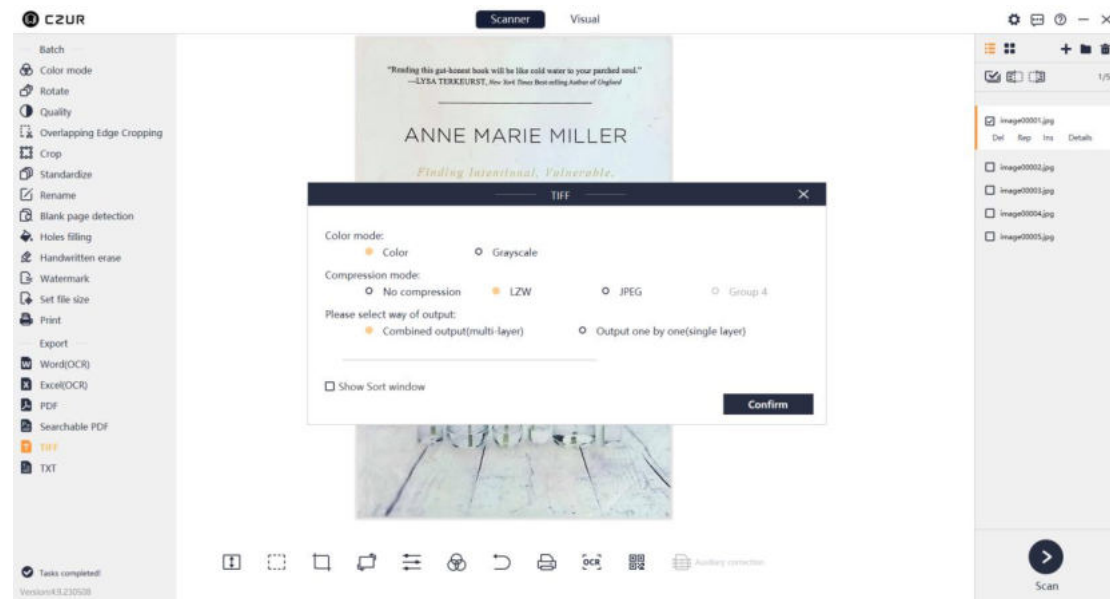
CZUR

Scanner Visual

Batch
Color mode
Rotate
Quality
Overlapping Edge Cropping
Crop
Standardize
Rename
Blank page detection
Holes filling
Handwritten erase
Watermark
Set file size
Print
Export
Word(OCR)
Excel(OCR)
PDF
Searchable PDF
TIFF
TXT

Tasks completed!
Version:4.9.230508

"Reading this gut-honest book will be like cold water to your parched soul."
—LYSA TERKEURST, New York Times Best-selling Author of Unglued

ANNE MARIE MILLER

Finding Intentional, Vulnerable,

TIFF

Color mode:
Color Grayscale
Compression mode:
No compression LZW JPEG Group 4
Please select way of output:
Combined output(multi-layer) Output one by one(single layer)

Show Sort window

Confirm

1/5

image00001.jpg
Del Rep Ins Details
image00002.jpg
image00003.jpg
image00004.jpg
image00005.jpg

OCR
Auxiliary correction

Scan